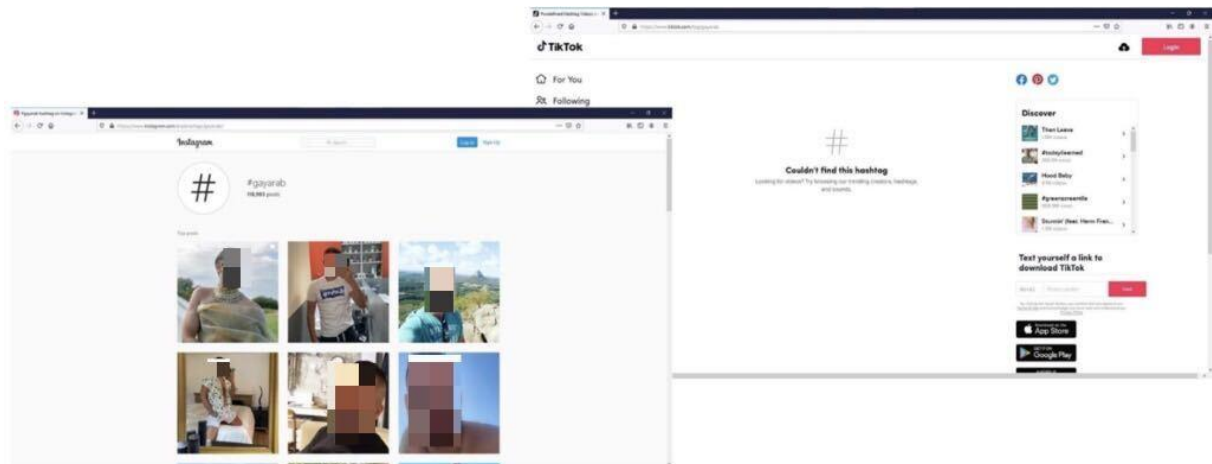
Instagram

Log In Sign Up

#gayarab

Top posts

TikTok

Login

For You

Following

Couldn't find this hashtag

Looking for videos? Try browsing our trending creators, hashtags, and sounds.

Discover

Then Leave

#todayilearned

Hood Baby

#greenscreenvideo

Text yourself a link to download TikTok

Send

App Store

Google Play